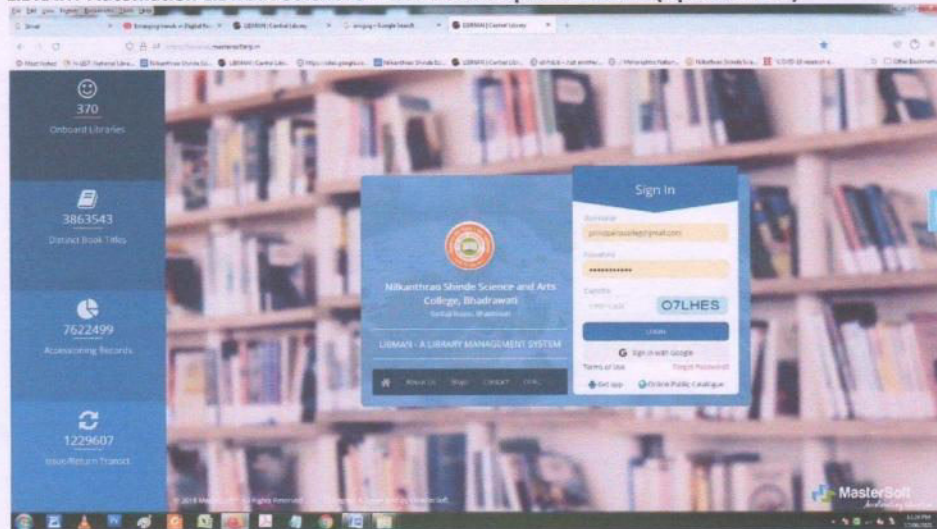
370
Onboard Libraries

3863543
Distinct Book Titles

7622499
Accessioning Records

1229607
Issue/Return Transact

Nilkanthrao Shinde Science and Arts College, Bhadrawati

LIBMAN - A LIBRARY MANAGEMENT SYSTEM

About Us Blogs Contact

Sign In

Username
principal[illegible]@gmail.com
Password
••••••••••••
Captcha
O7LHES

Login

Sign in with Google
Terms of Use Forgot Password
Get app Online Public Catalogue

© 2019 MasterSoft. All Rights Reserved

MasterSoft